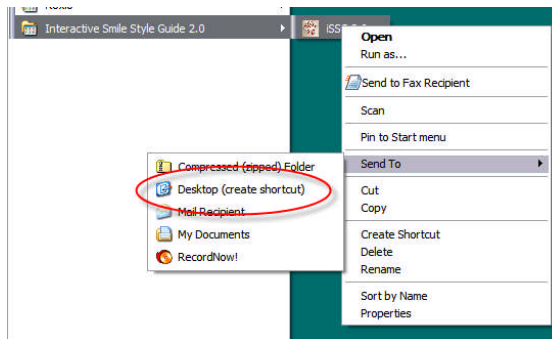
Roxio
Interactive Smile Style Guide 2.0
iSS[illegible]

Open
Run as...
Send to Fax Recipient
Scan
Pin to Start menu
Send To
Cut
Copy
Create Shortcut
Delete
Rename
Sort by Name
Properties

Compressed (zipped) Folder
Desktop (create shortcut)
Mail Recipient
My Documents
RecordNow!